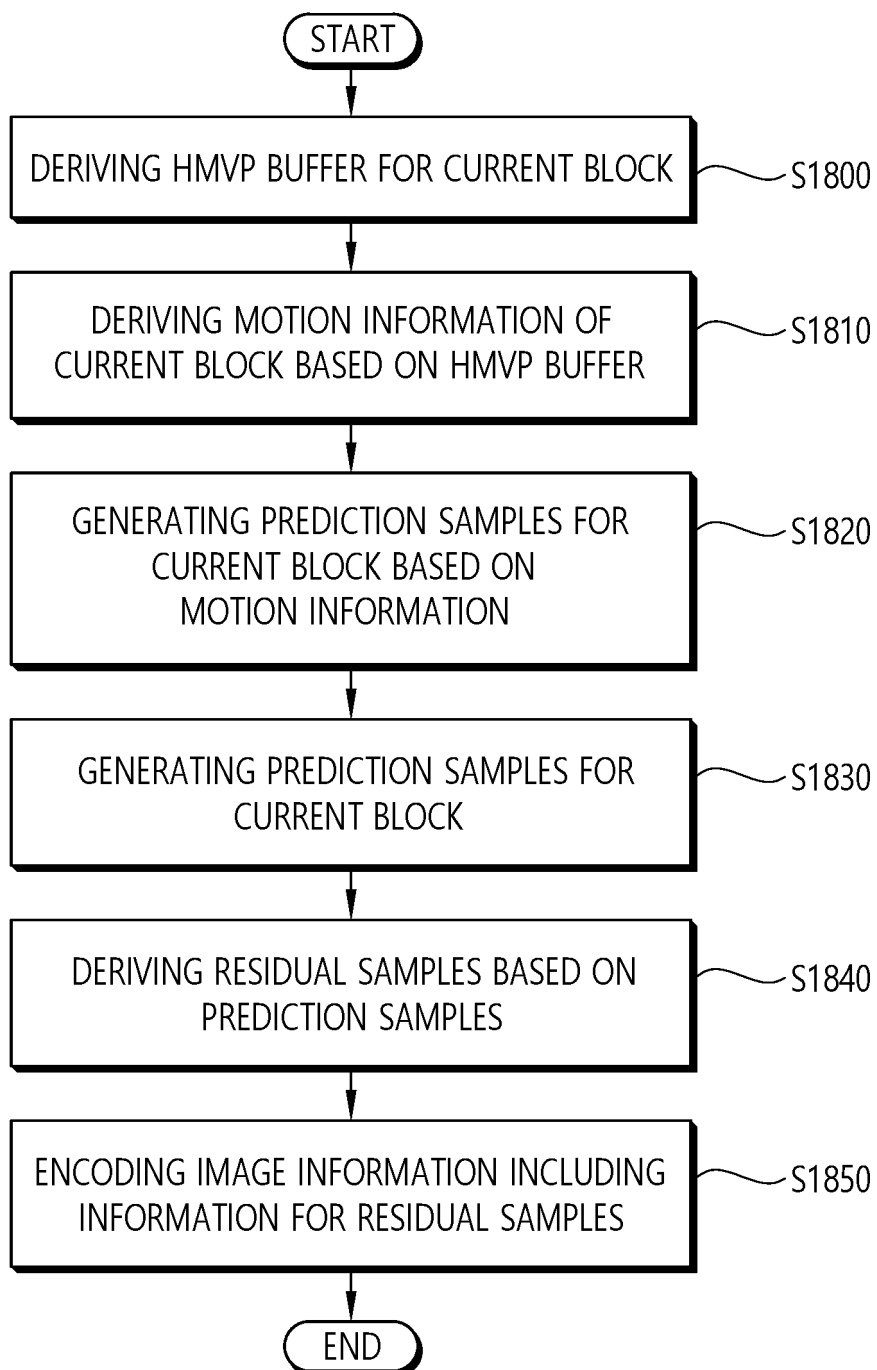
START

DERIVING HMVP BUFFER FOR CURRENT BLOCK

S1800

DERIVING MOTION INFORMATION OF CURRENT BLOCK BASED ON HMVP BUFFER

S1810

GENERATING PREDICTION SAMPLES FOR CURRENT BLOCK BASED ON MOTION INFORMATION

S1820

GENERATING PREDICTION SAMPLES FOR CURRENT BLOCK

S1830

DERIVING RESIDUAL SAMPLES BASED ON PREDICTION SAMPLES

S1840

ENCODING IMAGE INFORMATION INCLUDING INFORMATION FOR RESIDUAL SAMPLES

S1850

END